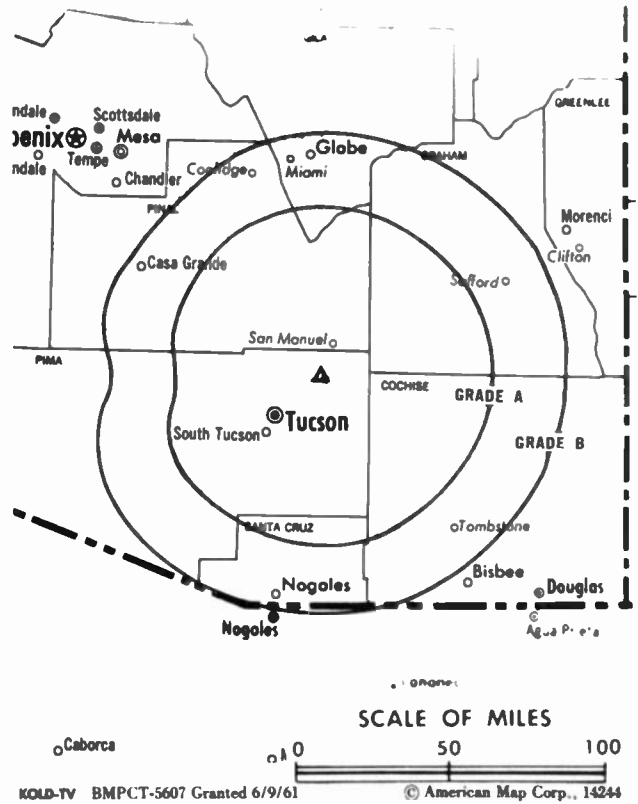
ndale
enix
Scottsdale
Mesa
ndale
Tempe
Chandler
Coolidge
Globe
Miami
GRAHAM
GREENLEE
PINAL
Morenci
Clifton
Casa Grande
Safford
San Manuel
PIMA
COCHISE
GRADE A
Tucson
South Tucson
GRADE B
SANTA CRUZ
Tombstone
Bisbee
Nogales
Douglas
Nogales
Agua Prieta
SCALE OF MILES
Caborca
0
50
100
KOLD-TV BMPCT-5607 Granted 6/9/61
© American Map Corp., 14244